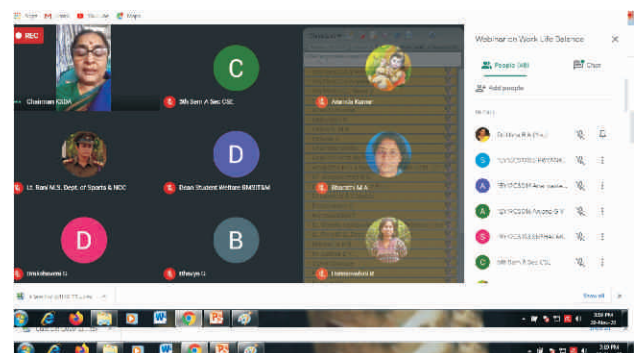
Apps Gmail YouTube Maps

REC

Chairman KIDA

C

5th Sem A Sec CSE

Ananda Kumar

Lt. Ravi M.S. Dept. of Sports & NCC

D

Dean Student Welfare BMSITM

Bharathi M A

D

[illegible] G

B

Bhavya G

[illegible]

Webinar on Work Life Balance

People (48)

Chat

Add people

IN CALL

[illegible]

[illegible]

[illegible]

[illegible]

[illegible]

5th Sem A Sec CSE

Show all

3:58 PM
20-Nov-21